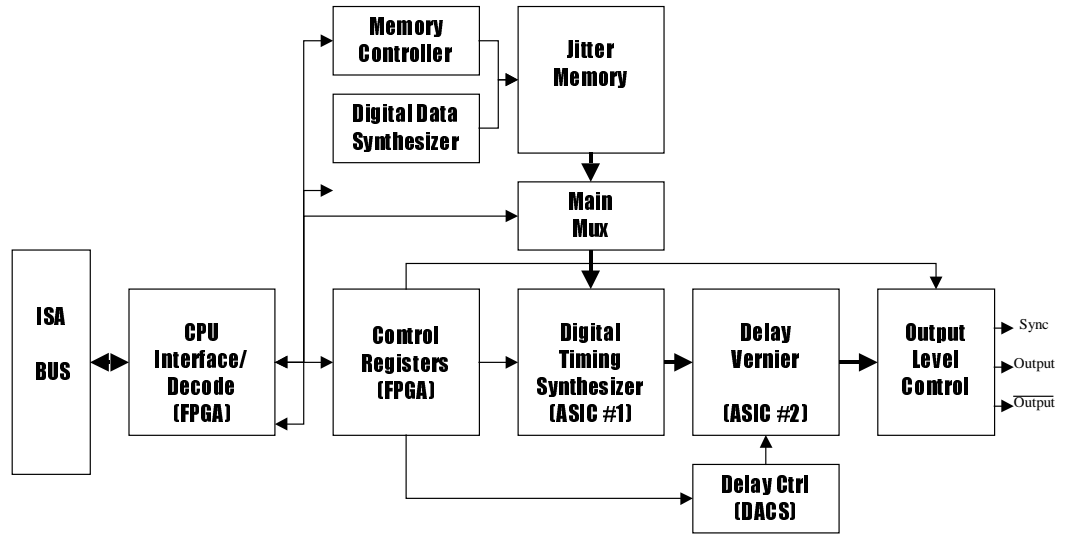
Memory Controller

Digital Data Synthesizer

Jitter Memory

Main Mux

ISA BUS

CPU Interface/ Decode (FPGA)

Control Registers (FPGA)

Digital Timing Synthesizer (ASIC #1)

Delay Vernier (ASIC #2)

Output Level Control

Sync

Output

$\overline{\text{Output}}$

Delay Ctrl (DACS)